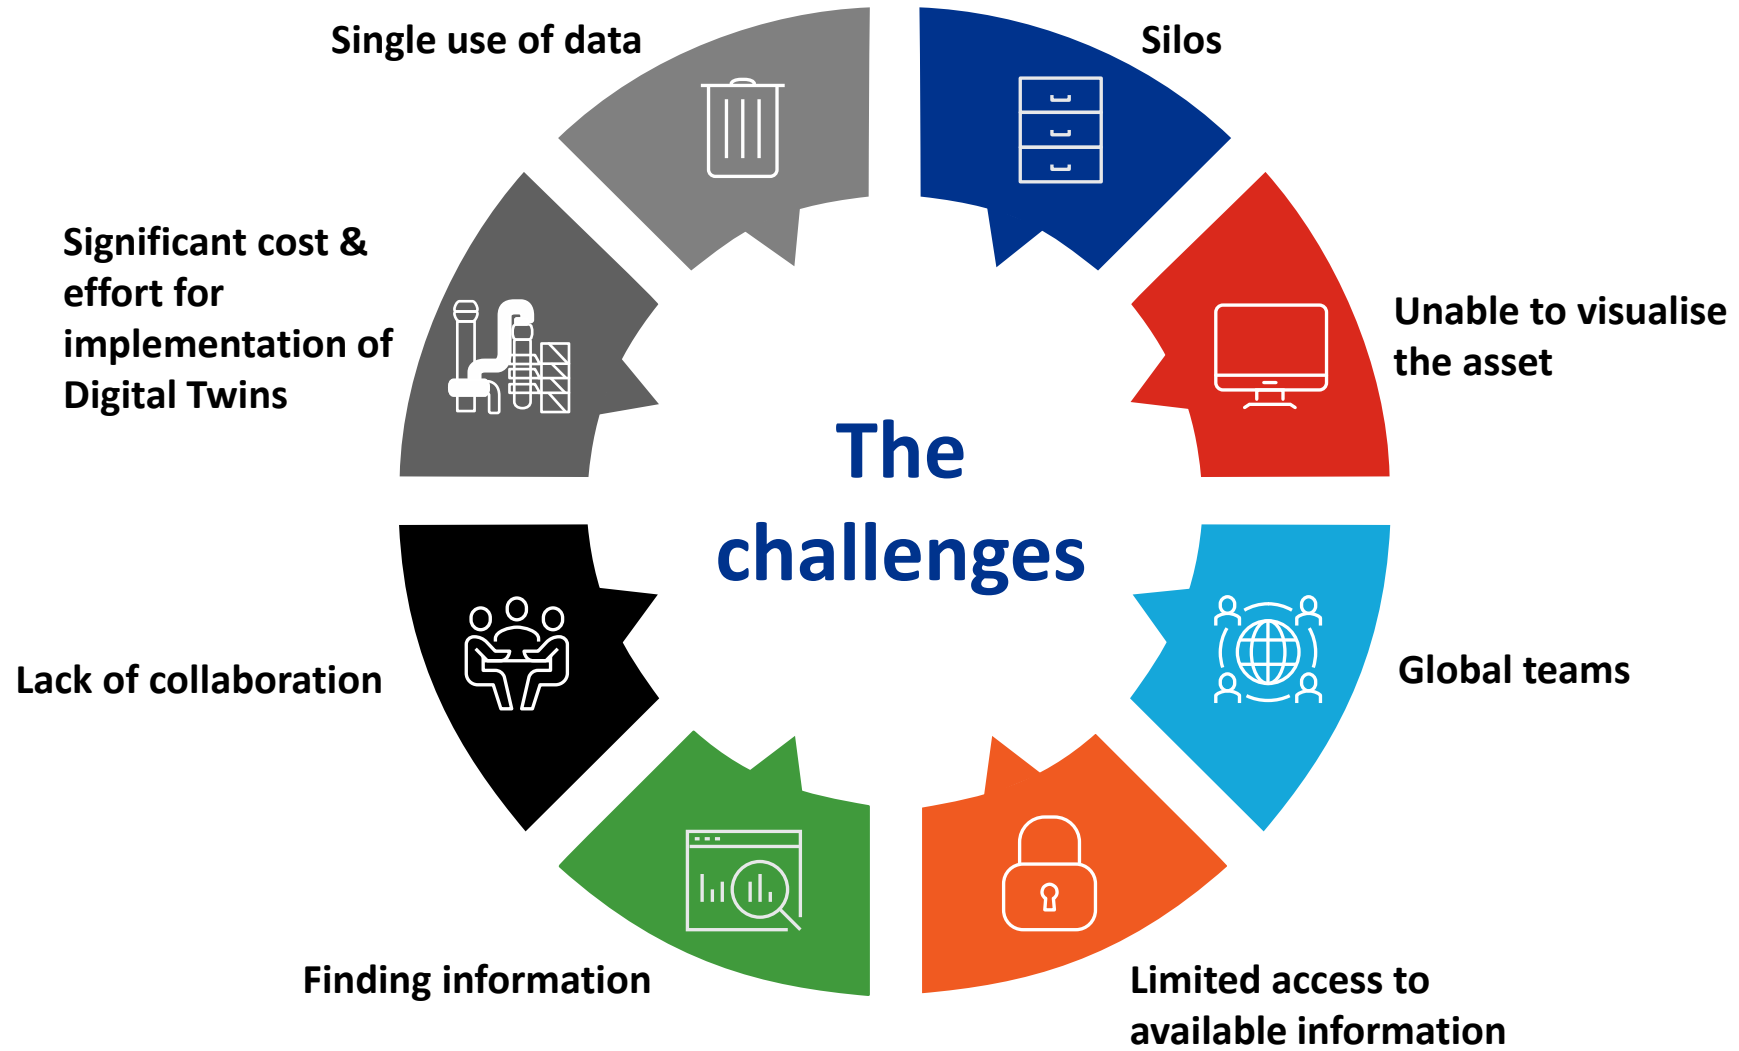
The challenges

Silos

Unable to visualise the asset

Global teams

Limited access to available information

Finding information

Lack of collaboration

Significant cost & effort for implementation of Digital Twins

Single use of data